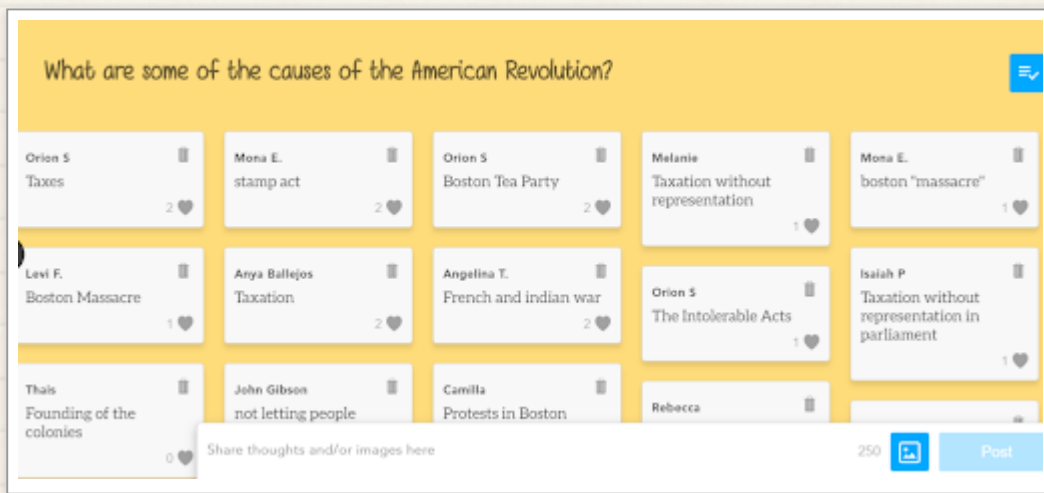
What are some of the causes of the American Revolution?

Orion S
Taxes
2

Levi F.
Boston Massacre
1

Thais
Founding of the colonies
0

Mona E.
stamp act
2

Anya Ballejos
Taxation
2

John Gibson
not letting people

Orion S
Boston Tea Party
2

Angelina T.
French and indian war
2

Camilla
Protests in Boston

Melanie
Taxation without representation
1

Orion S
The Intolerable Acts
1

Rebecca

Mona E.
boston "massacre"
1

Isaiah P
Taxation without representation in parliament
1

Share thoughts and/or images here
250
Post